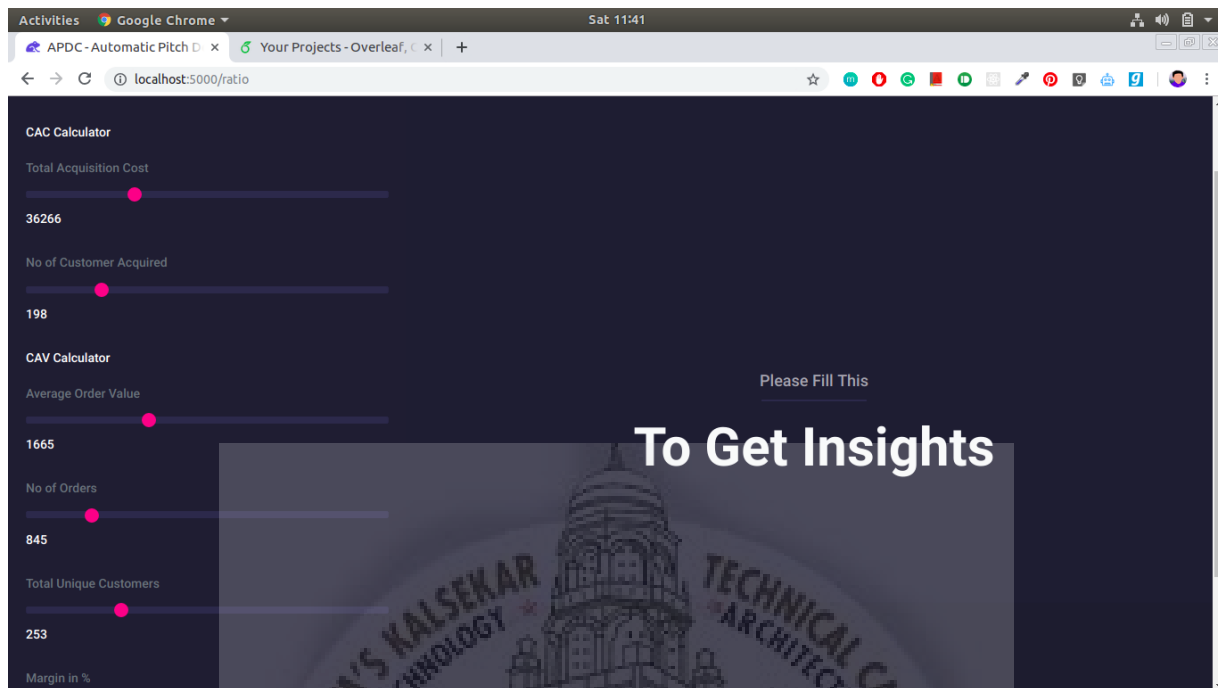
Activities Google Chrome ▾ Sat 11:41

APDC - Automatic Pitch D × Your Projects - Overleaf, × +

localhost:5000/ratio

CAC Calculator

Total Acquisition Cost

36266

No of Customer Acquired

198

CAV Calculator

Average Order Value

1665

No of Orders

845

Total Unique Customers

253

Margin in %

Please Fill This

To Get Insights

'S KALSEKAR TECHNICAL C
NOLOGY ARCHITEC